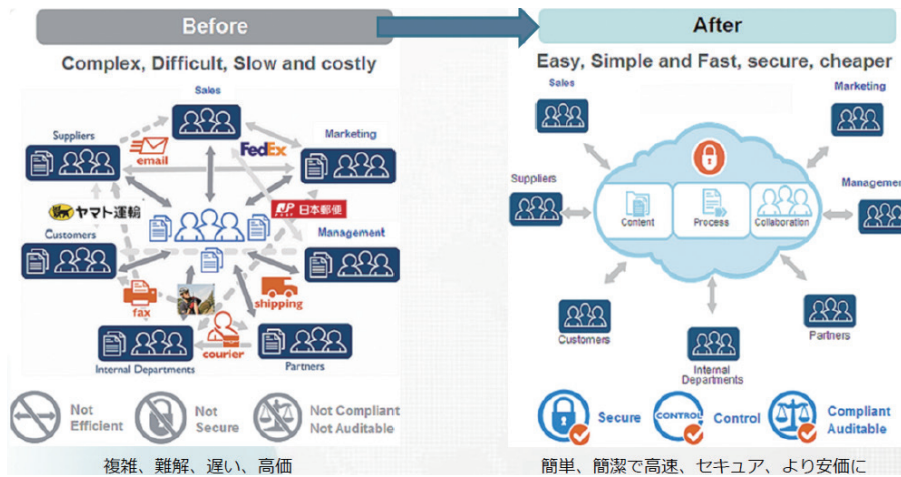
Before

Complex, Difficult, Slow and costly

Sales

Suppliers

email

FedEx

Marketing

ヤマト運輸

JP 日本郵便

Customers

Management

fax

shipping

courier

Internal Departments

Partners

Not Efficient

Not Secure

Not Compliant
Not Auditable

複雑、難解、遅い、高価

After

Easy, Simple and Fast, secure, cheaper

Sales

Marketing

Suppliers

Content

Process

Collaboration

Managem

Customers

Partners

Internal Departments

Secure

CONTROL

Control

Compliant
Auditable

簡単、簡潔で高速、セキュア、より安価に